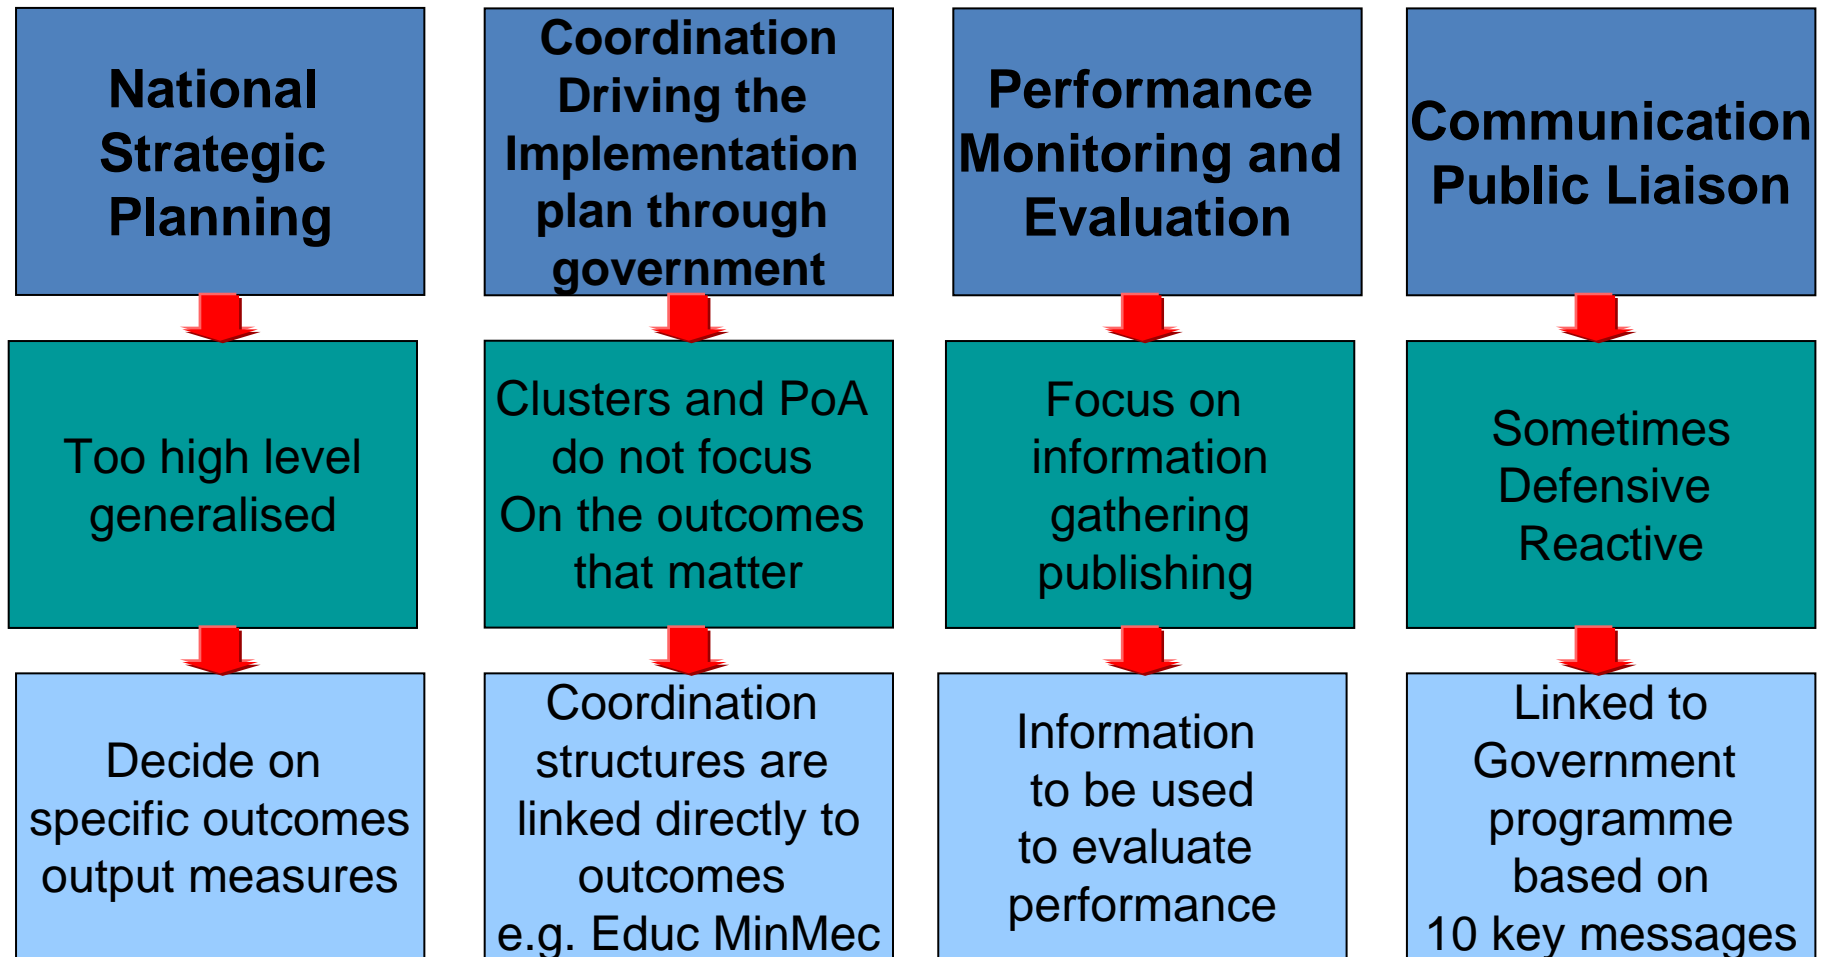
National Strategic Planning

Coordination Driving the Implementation plan through government

Performance Monitoring and Evaluation

Communication Public Liaison

Too high level generalised

Clusters and PoA do not focus On the outcomes that matter

Focus on information gathering publishing

Sometimes Defensive Reactive

Decide on specific outcomes output measures

Coordination structures are linked directly to outcomes e.g. Educ MinMec

Information to be used to evaluate performance

Linked to Government programme based on 10 key messages